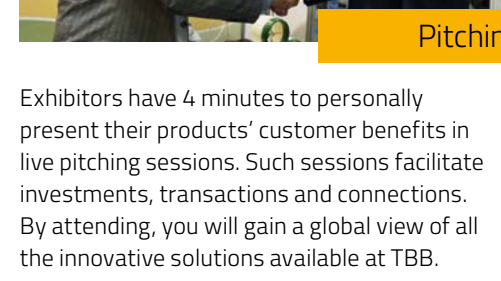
Pitchin

Exhibitors have 4 minutes to personally present their products' customer benefits in live pitching sessions. Such sessions facilitate investments, transactions and connections. By attending, you will gain a global view of all the innovative solutions available at TBB.